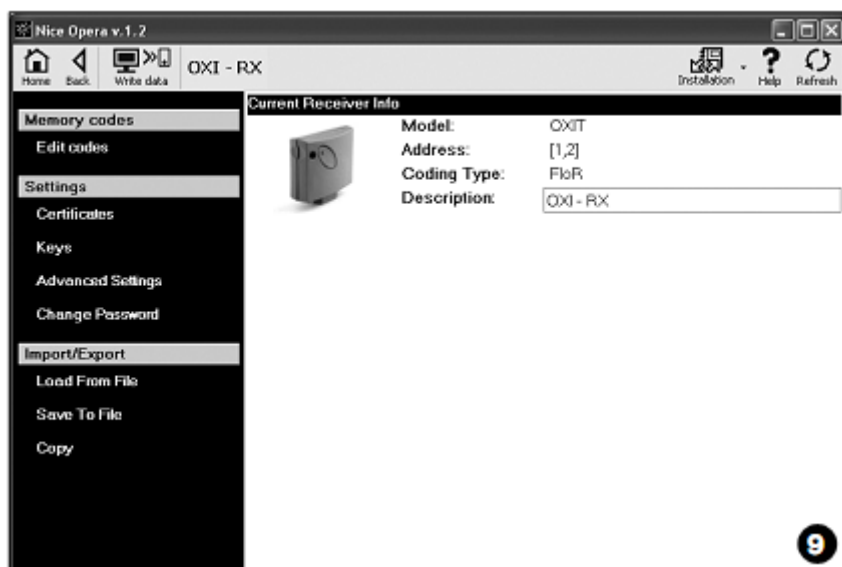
Nice Opera v.1.2

Home Back Write data OXI - RX Installation Help Refresh

Memory codes
Edit codes
Settings
Certificates
Keys
Advanced Settings
Change Password
Import/Export
Load From File
Save To File
Copy

Current Receiver Info

| | |
|---|---|
| Model: | OXIT |
| Address: | [1,2] |
| Coding Type: | FloR |
| Description: | OXI - RX |

9